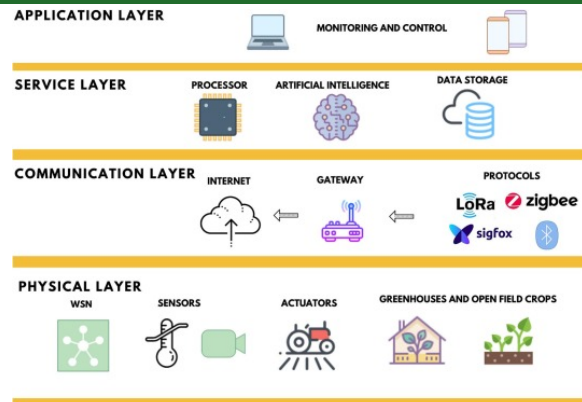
APPLICATION LAYER

MONITORING AND CONTROL

SERVICE LAYER

PROCESSOR

ARTIFICIAL INTELLIGENCE

DATA STORAGE

COMMUNICATION LAYER

INTERNET

GATEWAY

PROTOCOLS

LoRa

zigbee

sigfox

PHYSICAL LAYER

WSN

SENSORS

ACTUATORS

GREENHOUSES AND OPEN FIELD CROPS